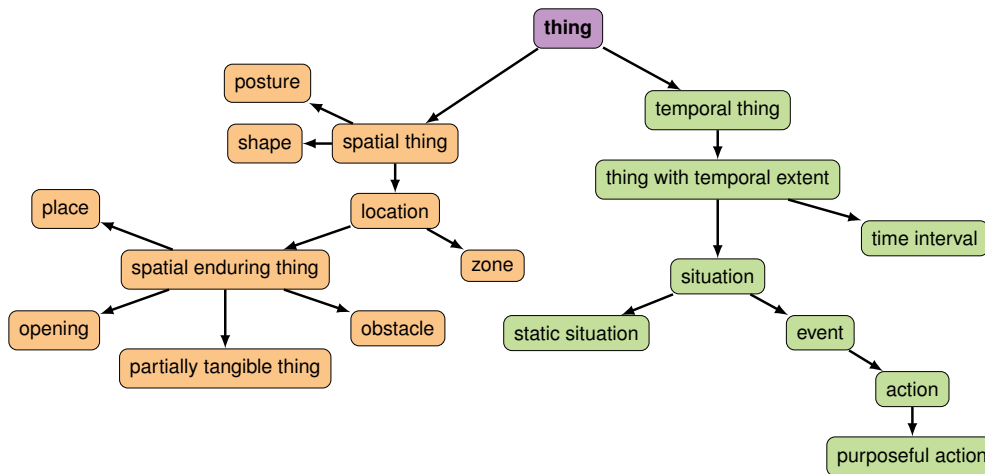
thing

posture

shape

spatial thing

location

place

spatial enduring thing

zone

opening

obstacle

partially tangible thing

temporal thing

thing with temporal extent

time interval

situation

static situation

event

action

purposeful action